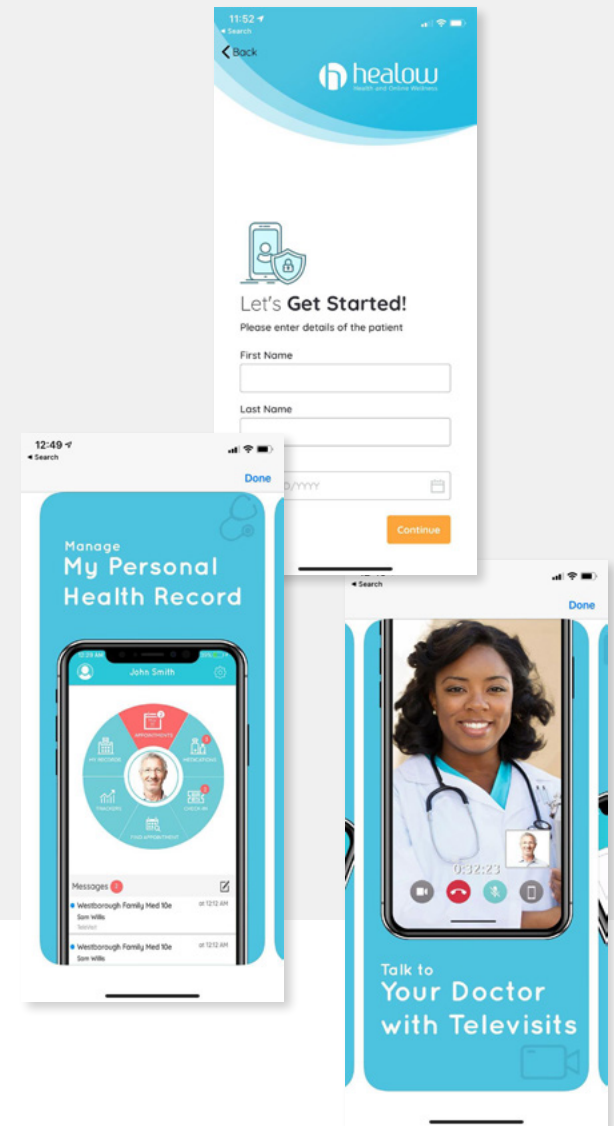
11:52
◂ Search
Back
healow
Health and Online Wellness

Let's Get Started!
Please enter details of the patient
First Name
Last Name
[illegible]D/YYYY
Continue

12:49
◂ Search
Done
Manage
My Personal Health Record
John Smith
APPOINTMENTS
MY RECORDS
MEDICATIONS
TRACKERS
CHECK-IN
FIND APPOINTMENT
Messages 1
Westborough Family Med 10e
Sam Willis
at 12:12 AM
Westborough Family Med 10e
Sam Willis
at 12:12 AM

◂ Search
Done
0:32:23
Talk to
Your Doctor with Televisits